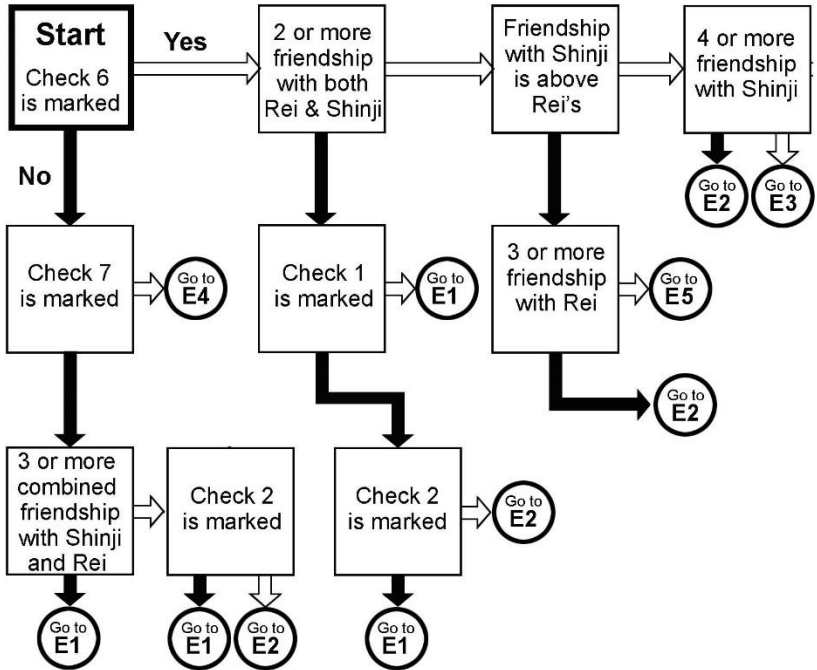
Start
Check 6 is marked

Yes

No

2 or more friendship with both Rei & Shinji

Friendship with Shinji is above Rei's

4 or more friendship with Shinji

Go to E2

Go to E3

Check 7 is marked

Go to E4

Check 1 is marked

Go to E1

3 or more friendship with Rei

Go to E5

Go to E2

3 or more combined friendship with Shinji and Rei

Check 2 is marked

Check 2 is marked

Go to E2

Go to E1

Go to E1

Go to E2

Go to E1